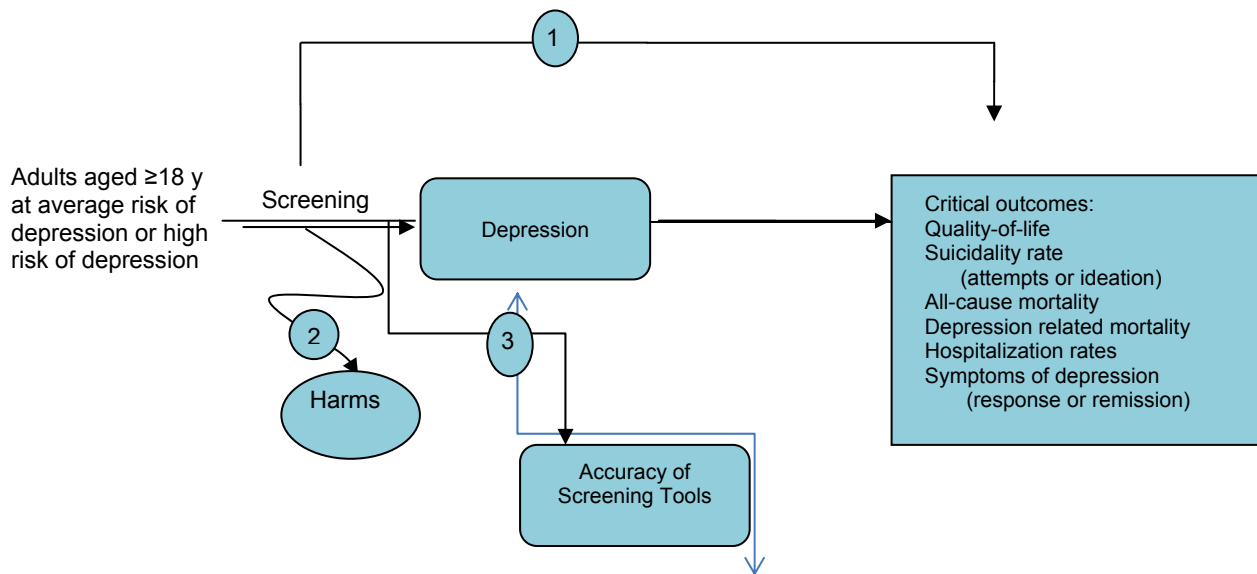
1

Adults aged ≥18 y at average risk of depression or high risk of depression

Screening

Depression

Critical outcomes:
Quality-of-life
Suicidality rate
(attempts or ideation)
All-cause mortality
Depression related mortality
Hospitalization rates
Symptoms of depression
(response or remission)

2

Harms

3

Accuracy of Screening Tools